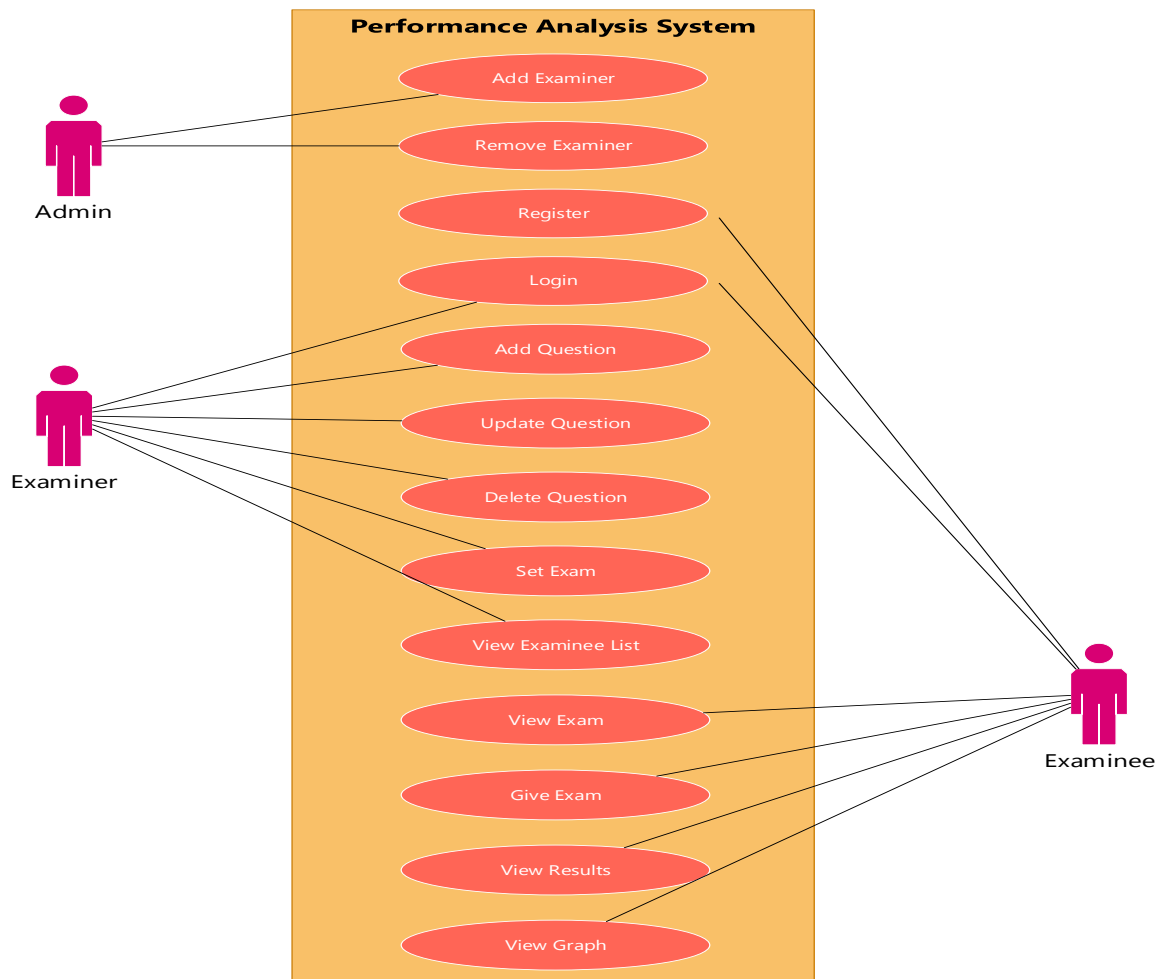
Performance Analysis System

Add Examiner

Remove Examiner

Register

Login

Add Question

Update Question

Delete Question

Set Exam

View Examinee List

View Exam

Give Exam

View Results

View Graph

Admin

Examiner

Examinee